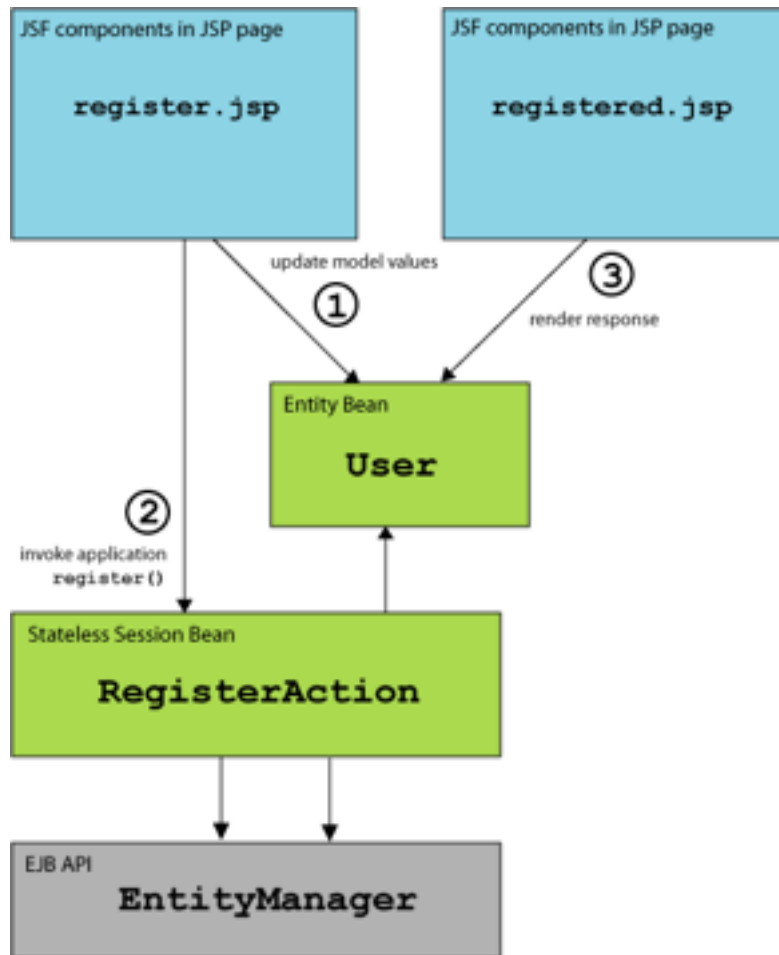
JSF components in JSP page

register.jsp

JSF components in JSP page

registered.jsp

update model values

①

③

render response

Entity Bean

User

②

invoke application
register()

Stateless Session Bean

RegisterAction

EJB API

EntityManager